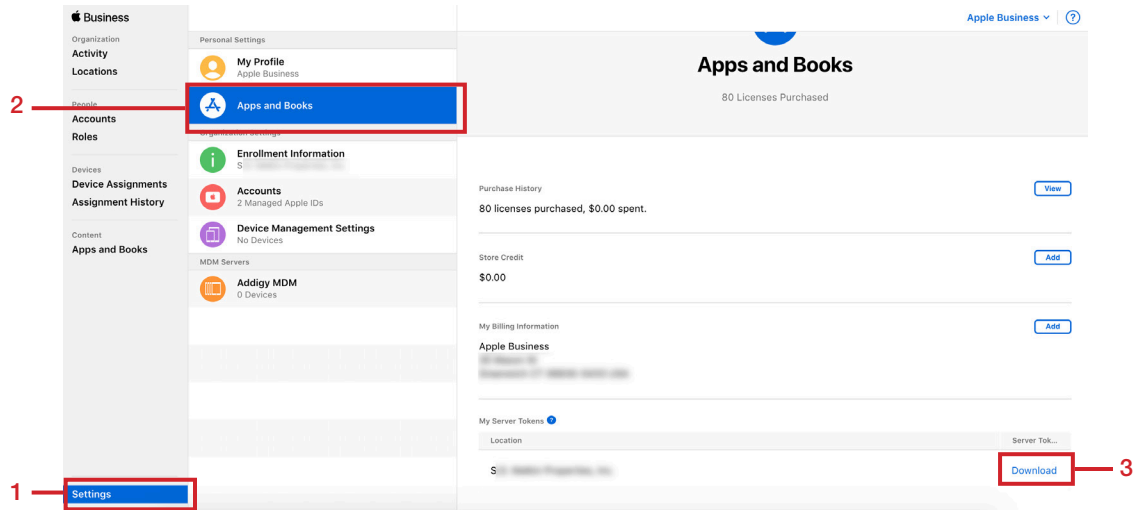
Business

Organization
Activity
Locations

People
Accounts
Roles

Devices
Device Assignments
Assignment History

Content
Apps and Books

Settings

Personal Settings
My Profile
Apple Business

Apps and Books

Organization Settings
Enrollment Information
S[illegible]

Accounts
2 Managed Apple IDs

Device Management Settings
No Devices

MDM Servers
Addigy MDM
0 Devices

Apple Business ⌄ ?

Apps and Books
80 Licenses Purchased

Purchase History
View
80 licenses purchased, $0.00 spent.

Store Credit
Add
$0.00

My Billing Information
Add
Apple Business
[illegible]
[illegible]

My Server Tokens ?
| Location | Server Tok... |
|---|---|
| S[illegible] | Download |

1
2
3